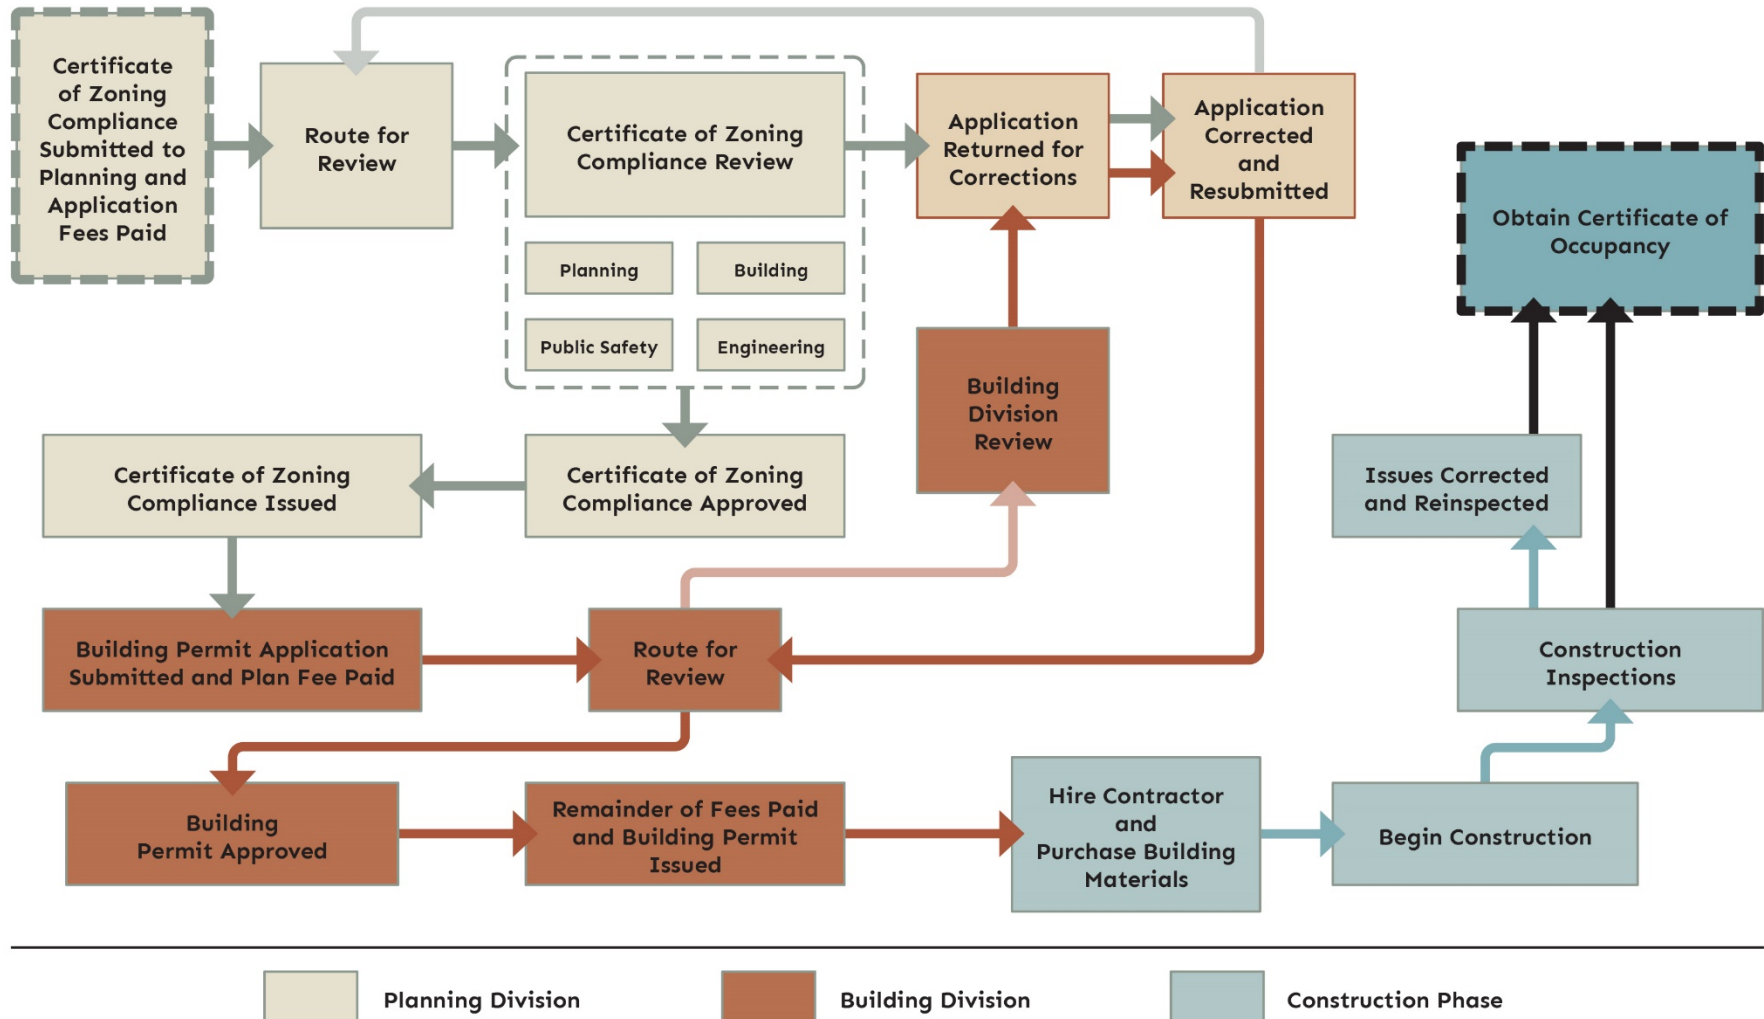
Certificate of Zoning Compliance Submitted to Planning and Application Fees Paid

Route for Review

Certificate of Zoning Compliance Review

Planning

Building

Public Safety

Engineering

Application Returned for Corrections

Application Corrected and Resubmitted

Obtain Certificate of Occupancy

Building Division Review

Certificate of Zoning Compliance Issued

Certificate of Zoning Compliance Approved

Issues Corrected and Reinspected

Building Permit Application Submitted and Plan Fee Paid

Route for Review

Construction Inspections

Building Permit Approved

Remainder of Fees Paid and Building Permit Issued

Hire Contractor and Purchase Building Materials

Begin Construction

Planning Division

Building Division

Construction Phase